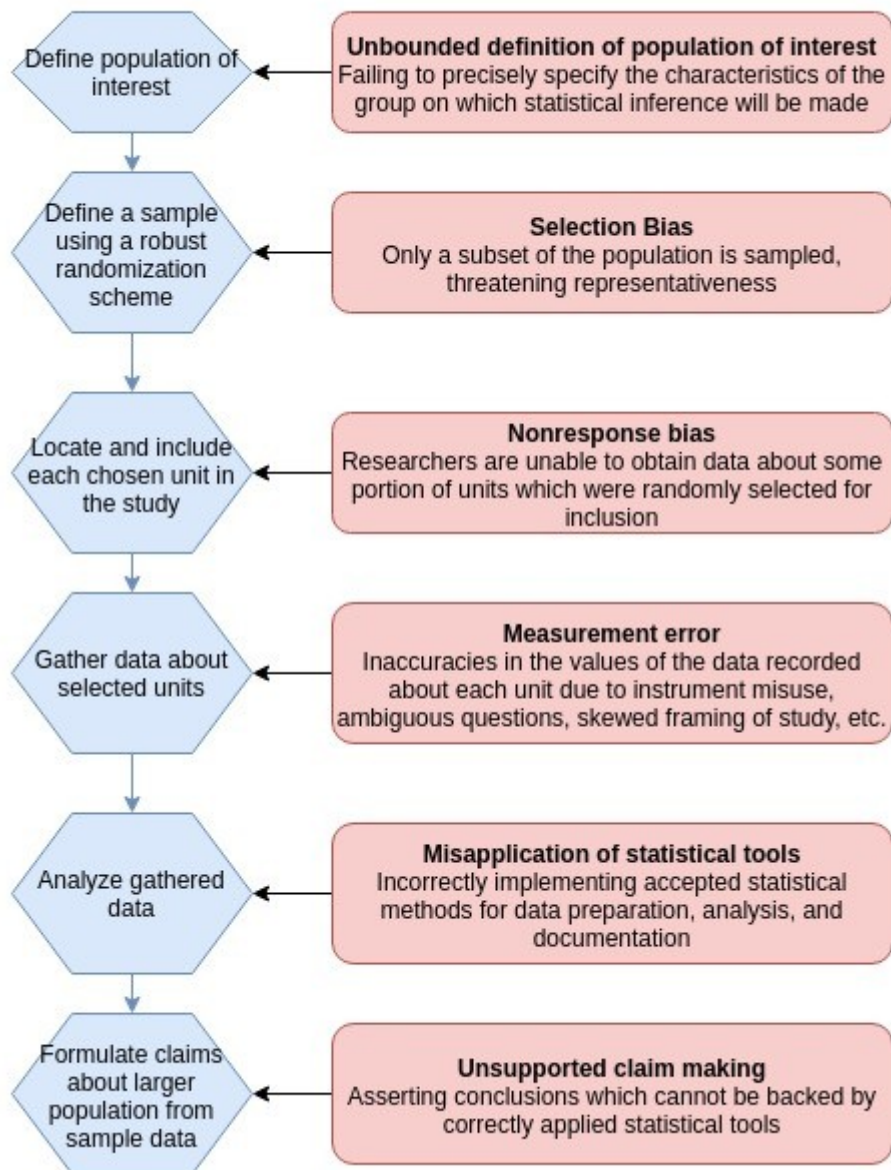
Define population of interest

Unbounded definition of population of interest
Failing to precisely specify the characteristics of the group on which statistical inference will be made

Define a sample using a robust randomization scheme

Selection Bias
Only a subset of the population is sampled, threatening representativeness

Locate and include each chosen unit in the study

Nonresponse bias
Researchers are unable to obtain data about some portion of units which were randomly selected for inclusion

Gather data about selected units

Measurement error
Inaccuracies in the values of the data recorded about each unit due to instrument misuse, ambiguous questions, skewed framing of study, etc.

Analyze gathered data

Misapplication of statistical tools
Incorrectly implementing accepted statistical methods for data preparation, analysis, and documentation

Formulate claims about larger population from sample data

Unsupported claim making
Asserting conclusions which cannot be backed by correctly applied statistical tools